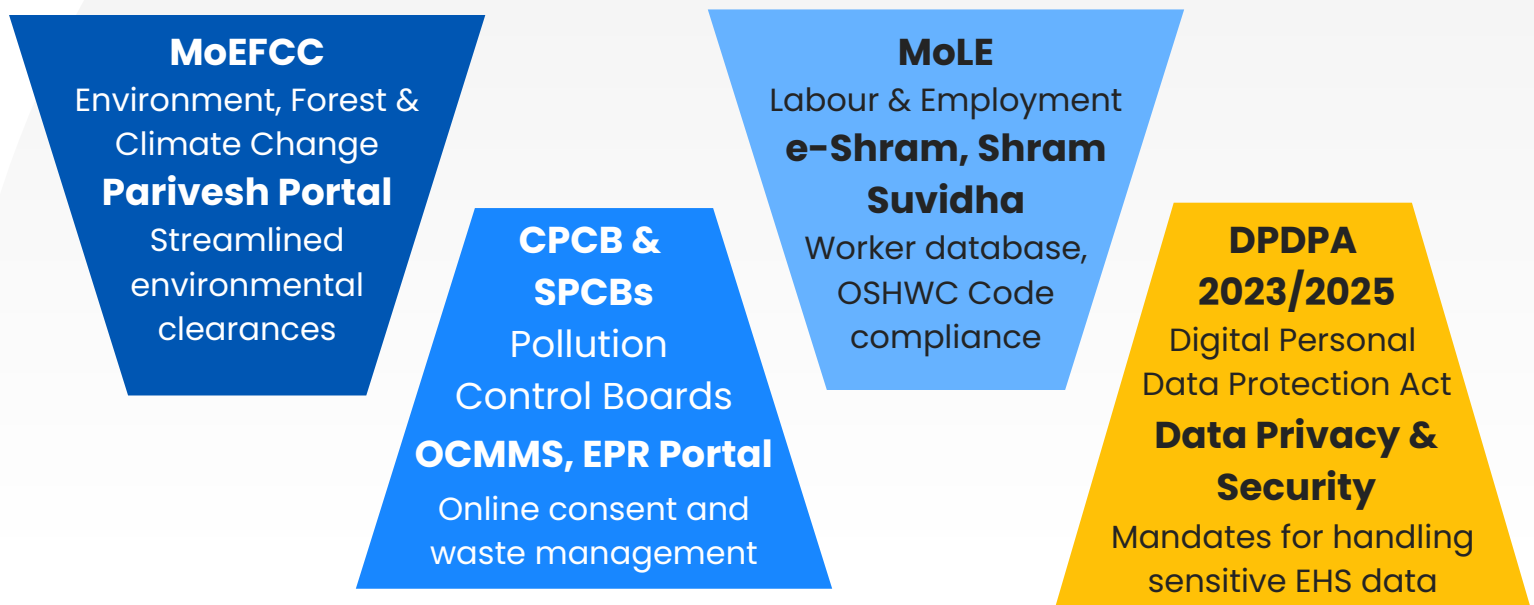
MoEFCC
Environment, Forest & Climate Change
Parivesh Portal
Streamlined environmental clearances

CPCB & SPCBs
Pollution Control Boards
OCMMS, EPR Portal
Online consent and waste management

MoLE
Labour & Employment
e-Shram, Shram Suvidha
Worker database, OSHWC Code compliance

DPDPA 2023/2025
Digital Personal Data Protection Act
Data Privacy & Security
Mandates for handling sensitive EHS data